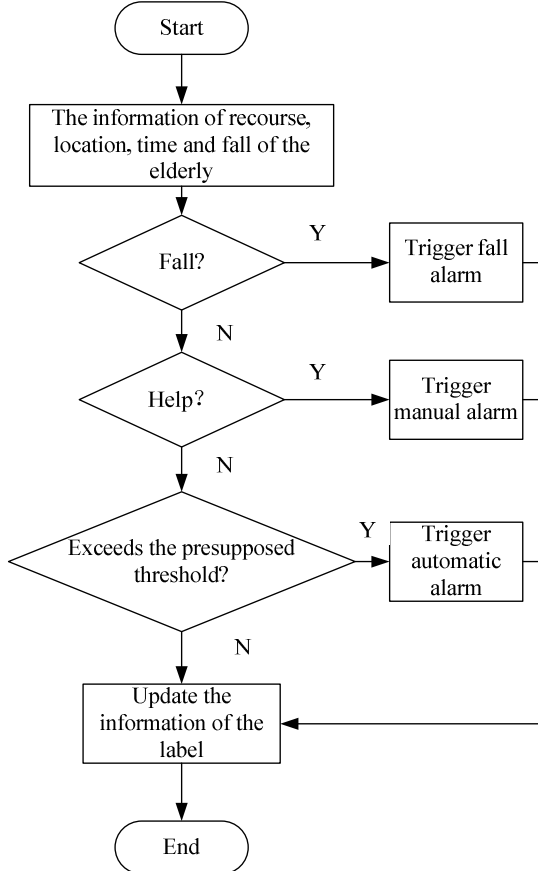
Start

The information of recourse, location, time and fall of the elderly

Fall?

Y

Trigger fall alarm

N

Help?

Y

Trigger manual alarm

N

Exceeds the presupposed threshold?

Y

Trigger automatic alarm

N

Update the information of the label

End